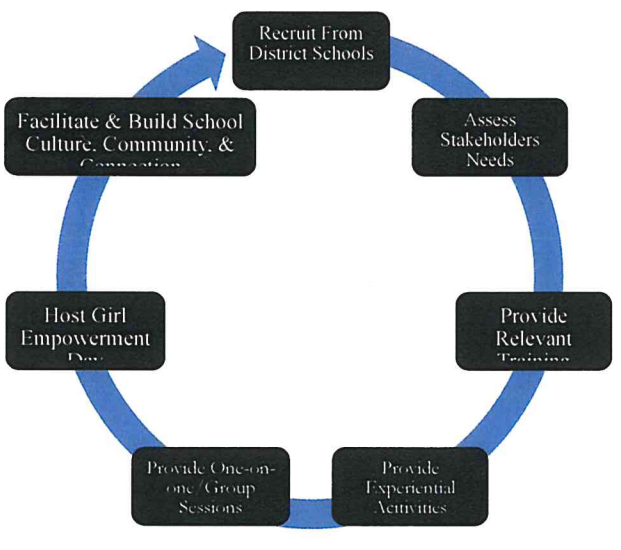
Recruit From District Schools

Assess Stakeholders Needs

Provide Relevant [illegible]

Provide Experiential Activities

Provide One-on-one/Group Sessions

Host Girl Empowerment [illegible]

Facilitate & Build School Culture, Community, & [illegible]